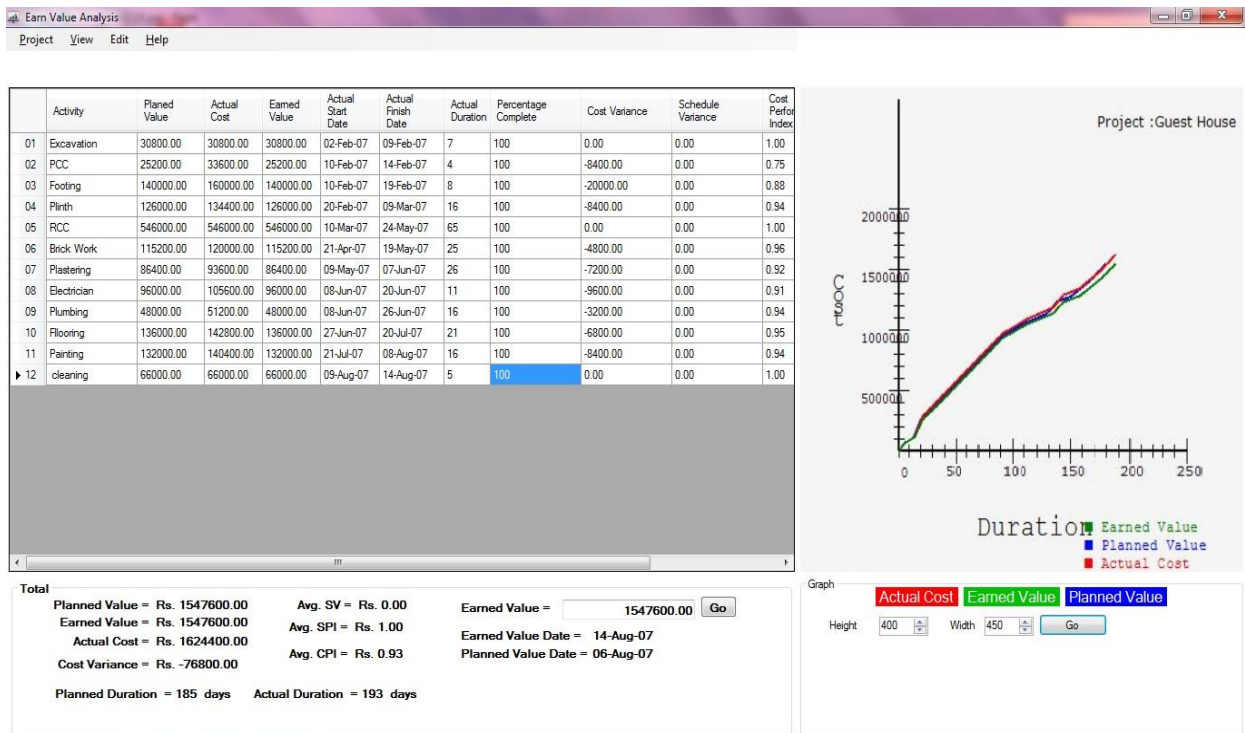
Earn Value Analysis

Project View Edit Help

| | Activity | Planed Value | Actual Cost | Earned Value | Actual Start Date | Actual Finish Date | Actual Duration | Percentage Complete | Cost Variance | Schedule Variance | Cost Perfor Index |
|---|---|---|---|---|---|---|---|---|---|---|---|
| 01 | Excavation | 30800.00 | 30800.00 | 30800.00 | 02-Feb-07 | 09-Feb-07 | 7 | 100 | 0.00 | 0.00 | 1.00 |
| 02 | PCC | 25200.00 | 33600.00 | 25200.00 | 10-Feb-07 | 14-Feb-07 | 4 | 100 | -8400.00 | 0.00 | 0.75 |
| 03 | Footing | 140000.00 | 160000.00 | 140000.00 | 10-Feb-07 | 19-Feb-07 | 8 | 100 | -20000.00 | 0.00 | 0.88 |
| 04 | Plinth | 126000.00 | 134400.00 | 126000.00 | 20-Feb-07 | 09-Mar-07 | 16 | 100 | -8400.00 | 0.00 | 0.94 |
| 05 | RCC | 546000.00 | 546000.00 | 546000.00 | 10-Mar-07 | 24-May-07 | 65 | 100 | 0.00 | 0.00 | 1.00 |
| 06 | Brick Work | 115200.00 | 120000.00 | 115200.00 | 21-Apr-07 | 19-May-07 | 25 | 100 | -4800.00 | 0.00 | 0.96 |
| 07 | Plastering | 86400.00 | 93600.00 | 86400.00 | 09-May-07 | 07-Jun-07 | 26 | 100 | -7200.00 | 0.00 | 0.92 |
| 08 | Electrician | 96000.00 | 105600.00 | 96000.00 | 08-Jun-07 | 20-Jun-07 | 11 | 100 | -9600.00 | 0.00 | 0.91 |
| 09 | Plumbing | 48000.00 | 51200.00 | 48000.00 | 08-Jun-07 | 26-Jun-07 | 16 | 100 | -3200.00 | 0.00 | 0.94 |
| 10 | Fllooring | 136000.00 | 142800.00 | 136000.00 | 27-Jun-07 | 20-Jul-07 | 21 | 100 | -6800.00 | 0.00 | 0.95 |
| 11 | Painting | 132000.00 | 140400.00 | 132000.00 | 21-Jul-07 | 08-Aug-07 | 16 | 100 | -8400.00 | 0.00 | 0.94 |
| 12 | cleaning | 66000.00 | 66000.00 | 66000.00 | 09-Aug-07 | 14-Aug-07 | 5 | 100 | 0.00 | 0.00 | 1.00 |

Project :Guest House

2000000
1500000
1000000
500000
Cost
0 50 100 150 200 250
Duration
Earned Value
Planned Value
Actual Cost

Total
Planned Value = Rs. 1547600.00
Earned Value = Rs. 1547600.00
Actual Cost = Rs. 1624400.00
Cost Variance = Rs. -76800.00
Avg. SV = Rs. 0.00
Avg. SPI = Rs. 1.00
Avg. CPI = Rs. 0.93
Earned Value = 1547600.00 Go
Earned Value Date = 14-Aug-07
Planned Value Date = 06-Aug-07
Planned Duration = 185 days Actual Duration = 193 days

Graph
Actual Cost Earned Value Planned Value
Height 400 Width 450 Go